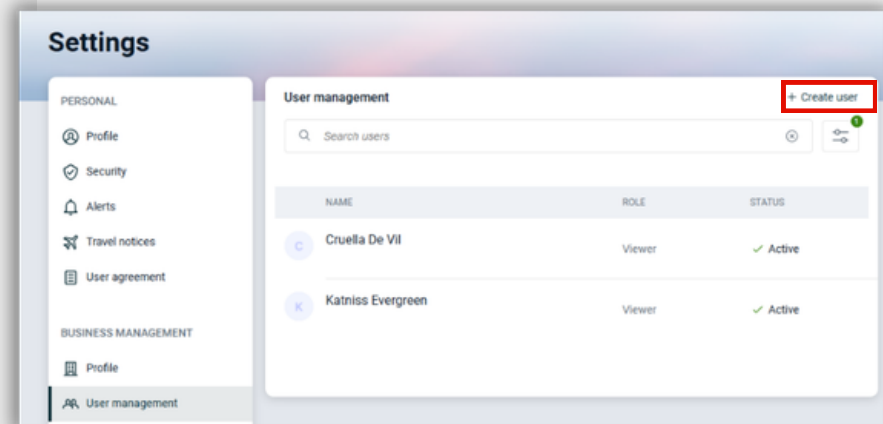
Settings

PERSONAL

Profile

Security

Alerts

Travel notices

User agreement

BUSINESS MANAGEMENT

Profile

User management

User management

+ Create user

Search users

1

| | NAME | ROLE | STATUS |
|---|---|---|---|
| C | Cruella De Vil | Viewer | ✓ Active |
| K | Katniss Evergreen | Viewer | ✓ Active |